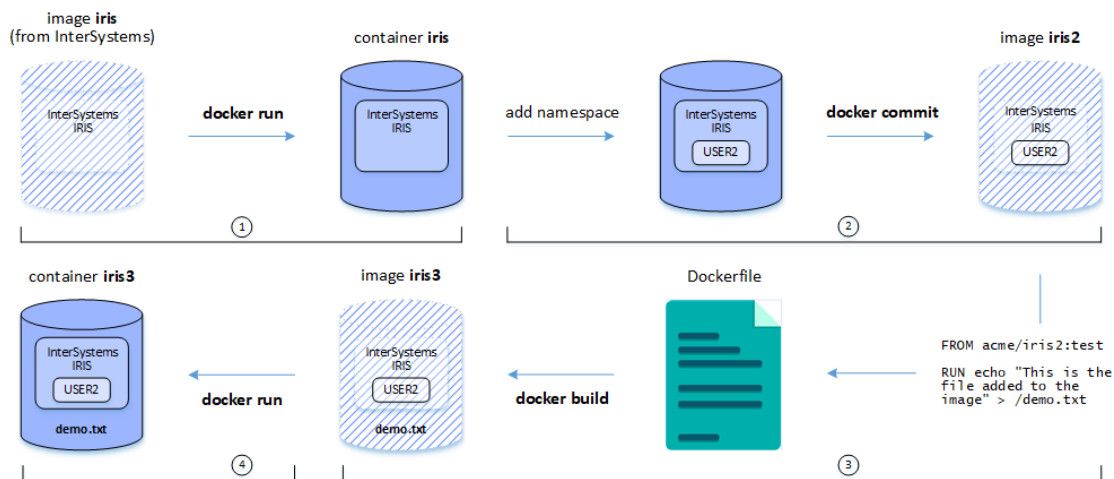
image **iris**
(from InterSystems)

InterSystems
IRIS

**docker run**

container **iris**

InterSystems
IRIS

①

add namespace

InterSystems
IRIS
USER2

**docker commit**

image **iris2**

InterSystems
IRIS
USER2

②

container **iris3**

InterSystems
IRIS
USER2
demo.txt

**docker run**

④

image **iris3**

InterSystems
IRIS
USER2
demo.txt

**docker build**

Dockerfile

③

FROM acme/iris2:test

RUN echo "This is the file added to the image" > /demo.txt